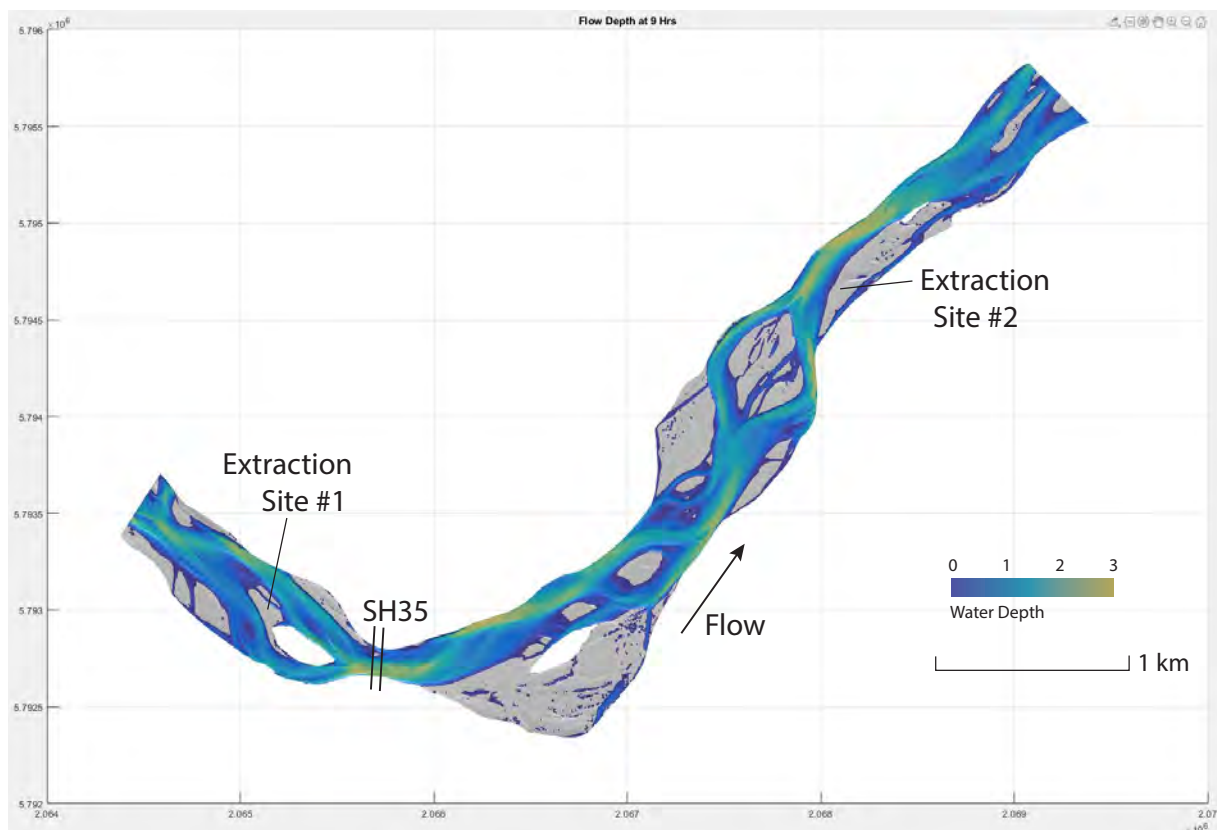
Flow Depth at 9 Hrs

$\times 10^6$
5.796
5.7955
5.795
5.7945
5.794
5.7935
5.793
5.7925
5.792

2.064
2.065
2.066
2.067
2.068
2.069
2.07
$\times 10^6$

Extraction Site #2

Extraction Site #1

SH35

Flow

0 1 2 3
Water Depth

1 km